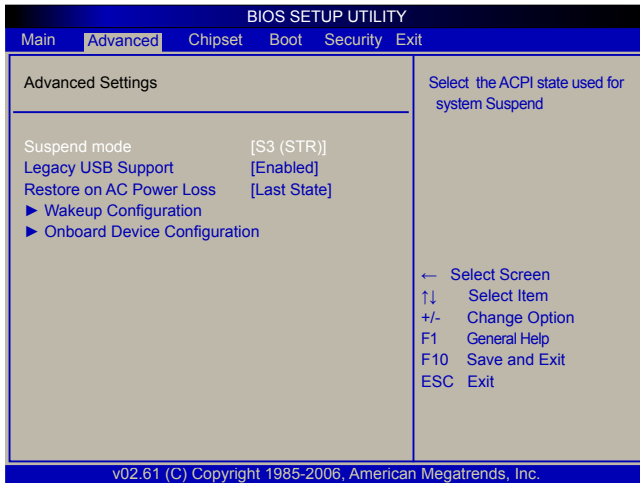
BIOS SETUP UTILITY

Main Advanced Chipset Boot Security Exit

Advanced Settings

Suspend mode [S3 (STR)]
Legacy USB Support [Enabled]
Restore on AC Power Loss [Last State]
► Wakeup Configuration
► Onboard Device Configuration

Select the ACPI state used for system Suspend

← Select Screen
↑↓ Select Item
+/- Change Option
F1 General Help
F10 Save and Exit
ESC Exit

v02.61 (C) Copyright 1985-2006, American Megatrends, Inc.